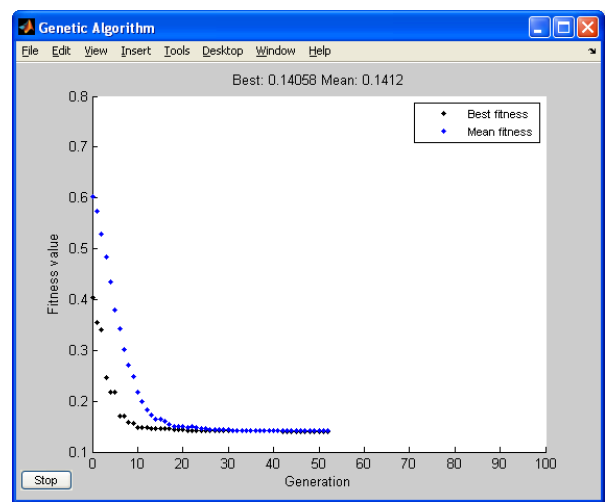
Genetic Algorithm

File Edit View Insert Tools Desktop Window Help

Best: 0.14058 Mean: 0.1412

Best fitness
Mean fitness

0.8
0.7
0.6
0.5
0.4
0.3
0.2
0.1

Fitness value

0 10 20 30 40 50 60 70 80 90 100

Generation

Stop